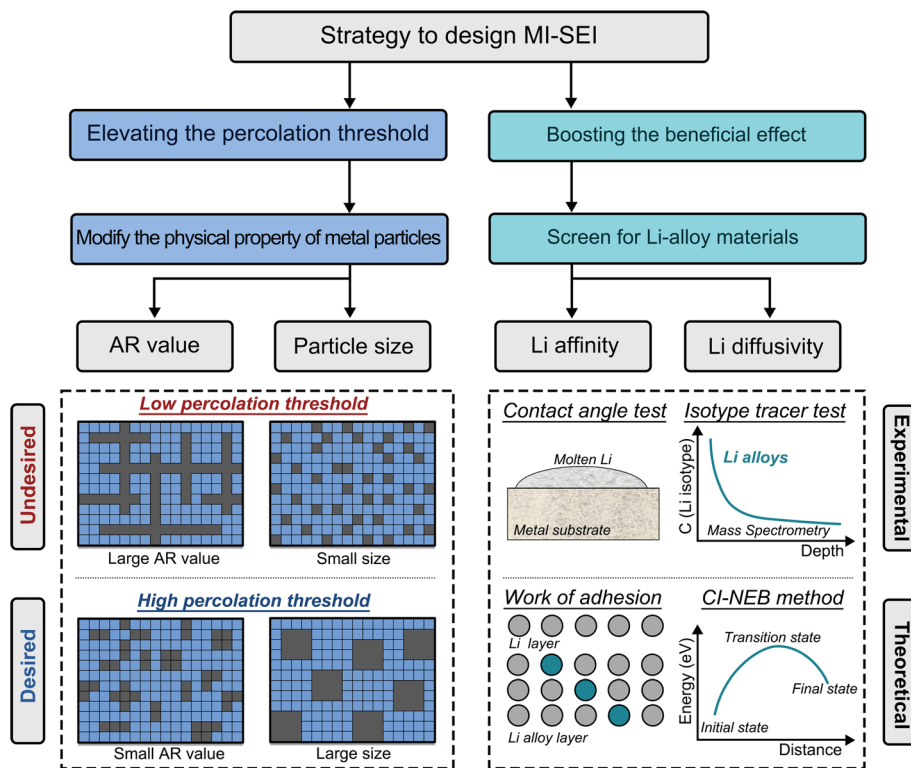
Strategy to design MI-SEI

Elevating the percolation threshold

Boosting the beneficial effect

Modify the physical property of metal particles

Screen for Li-alloy materials

AR value

Particle size

Li affinity

Li diffusivity

Undesired

Low percolation threshold

Large AR value

Small size

Desired

High percolation threshold

Small AR value

Large size

Contact angle test

Isotype tracer test

Experimental

Molten Li

Metal substrate

Li alloys

C (Li isotype)

Mass Spectrometry

Depth

Work of adhesion

CI-NEB method

Theoretical

Li layer

Li alloy layer

Transition state

Energy (eV)

Final state

Initial state

Distance